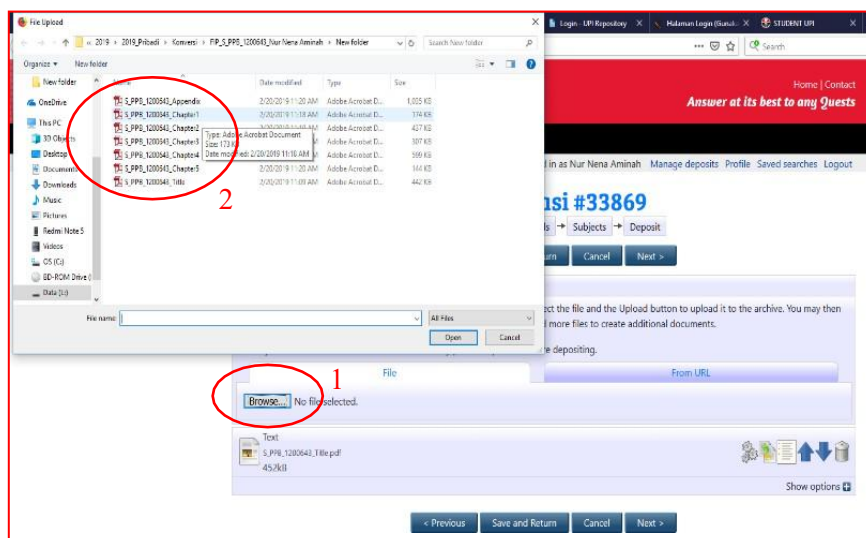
File Upload

« 2019 › 2019_Prisedi › Konversi › FIP_S_PPB_1200643_Nur Nena Aminah › New folder

Search New folder

Organize ▾ New folder

New folder
OneDrive
This PC
3D Objects
Desktop
Documents
Downloads
Music
Pictures
Redmi Note 5
Videos
OS (C:)
BD-ROM Drive (
Data (D:)

Name | Date modified | Type | Size

| Name | Date modified | Type | Size |
|---|---|---|---|
| S_PPB_1200643_Appendix | 2/20/2019 11:20 AM | Adobe Acrobat D... | 1,035 KB |
| S_PPB_1200643_Chapter1 | 2/20/2019 11:18 AM | Adobe Acrobat D... | 374 KB |
| S_PPB_1200643_Chapter2 | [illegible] | Adobe Acrobat D... | 437 KB |
| S_PPB_1200643_Chapter3 | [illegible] | Adobe Acrobat D... | 307 KB |
| S_PPB_1200643_Chapter4 | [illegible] | Adobe Acrobat D... | 599 KB |
| S_PPB_1200643_Chapter5 | 2/20/2019 11:20 AM | Adobe Acrobat D... | 144 KB |
| S_PPB_1200643_Title | 2/20/2019 11:09 AM | Adobe Acrobat D... | 442 KB |

Type: Adobe Acrobat Document
Size: 173 KB
Date modified: 2/20/2019 11:10 AM

2

File name: | All Files
Open | Cancel

Login - UPI Repository ×
Halaman Login (Surak... ×
STUDENT UPI
Search

Home | Contact
Answer at its best to any Quests

d in as Nur Nena Aminah Manage deposits Profile Saved searches Logout

si #33869

ls → Subjects → Deposit

urn Cancel Next >

ct the file and the Upload button to upload it to the archive. You may then d more files to create additional documents.

e depositing.

File | From URL

1

Browse... No file selected.

Text
S_PPB_1200643_Title.pdf
452kB

Show options

< Previous | Save and Return | Cancel | Next >